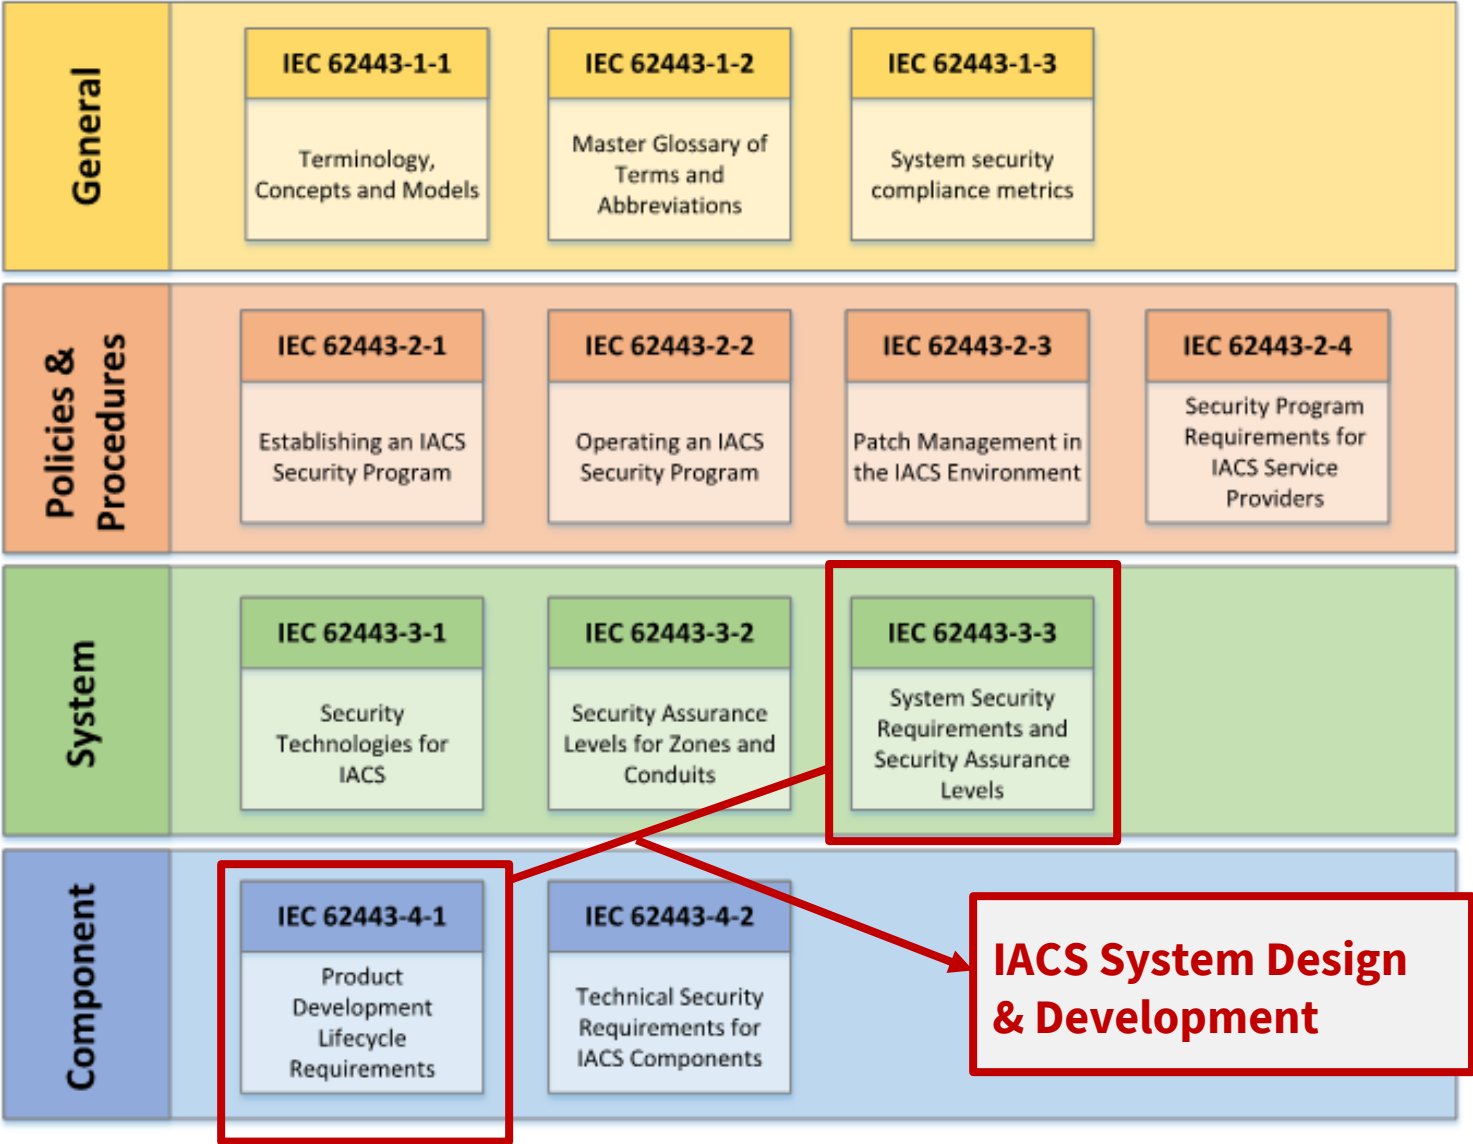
General

IEC 62443-1-1
Terminology, Concepts and Models

IEC 62443-1-2
Master Glossary of Terms and Abbreviations

IEC 62443-1-3
System security compliance metrics

Policies & Procedures

IEC 62443-2-1
Establishing an IACS Security Program

IEC 62443-2-2
Operating an IACS Security Program

IEC 62443-2-3
Patch Management in the IACS Environment

IEC 62443-2-4
Security Program Requirements for IACS Service Providers

System

IEC 62443-3-1
Security Technologies for IACS

IEC 62443-3-2
Security Assurance Levels for Zones and Conduits

IEC 62443-3-3
System Security Requirements and Security Assurance Levels

Component

IEC 62443-4-1
Product Development Lifecycle Requirements

IEC 62443-4-2
Technical Security Requirements for IACS Components

IACS System Design & Development